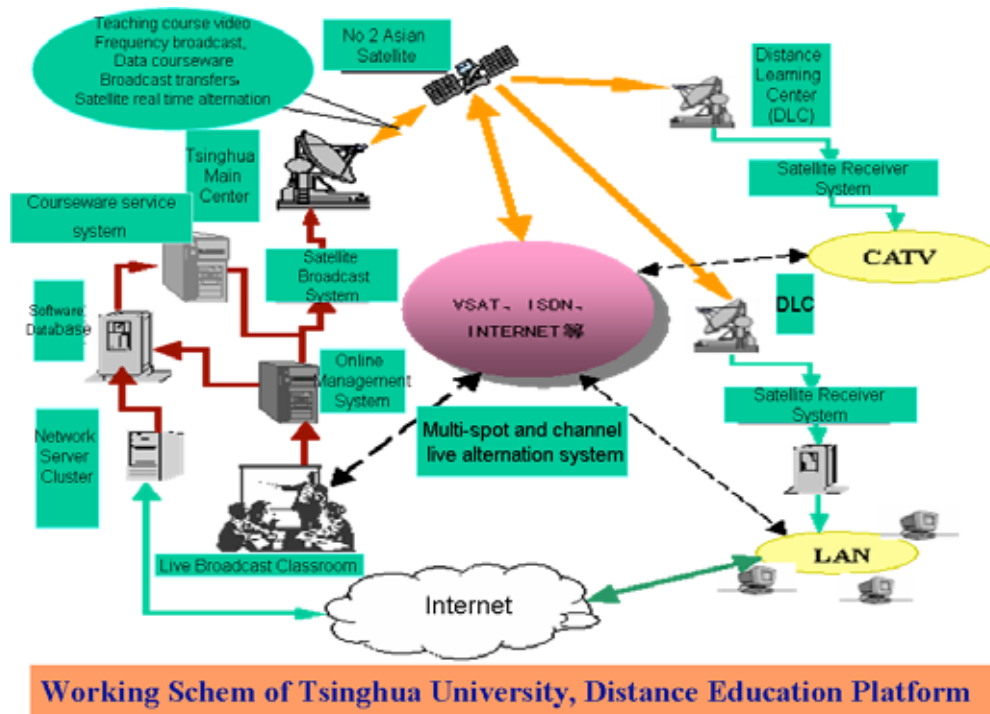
Teaching course video
Frequency broadcast,
Data courseware
Broadcast transfers,
Satellite real time alternation

No 2 Asian Satellite

Distance Learning Center (DLC)

Tsinghua Main Center

Satellite Receiver System

Courseware service system

CATV

Satellite Broadcast System

VSAT、ISDN、INTERNET等

DLC

Software Database

Online Management System

Satellite Receiver System

Network Server Cluster

Multi-spot and channel live alternation system

LAN

Live Broadcast Classroom

Internet

Working Schem of Tsinghua University, Distance Education Platform